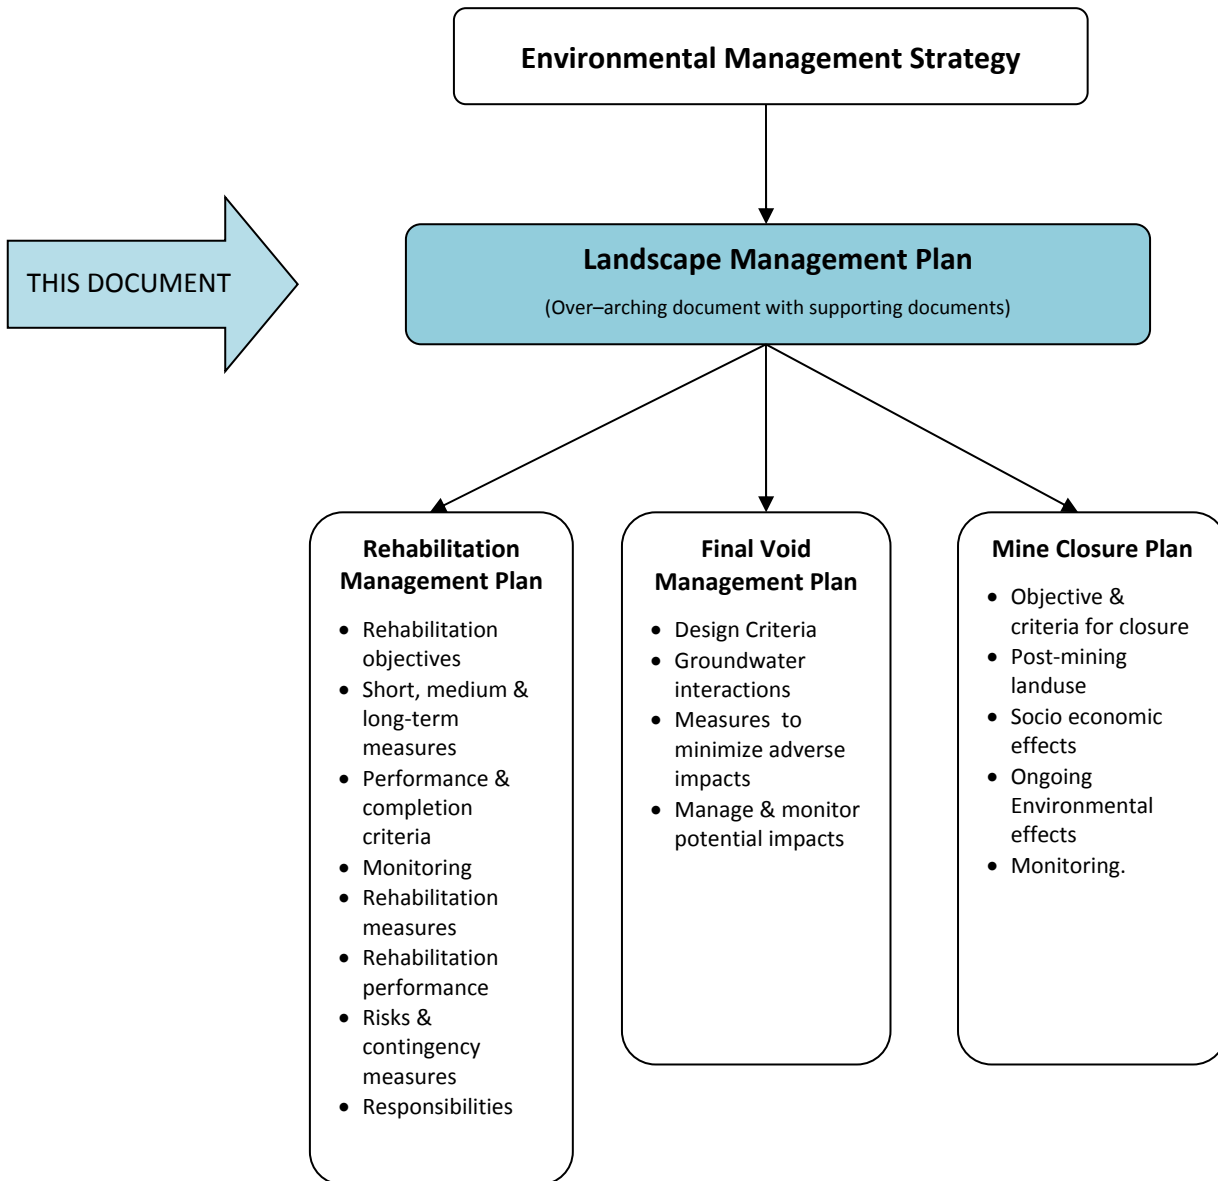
Environmental Management Strategy

THIS DOCUMENT

Landscape Management Plan

(Over–arching document with supporting documents)

Rehabilitation Management Plan

- Rehabilitation objectives
- Short, medium & long-term measures
- Performance & completion criteria
- Monitoring
- Rehabilitation measures
- Rehabilitation performance
- Risks & contingency measures
- Responsibilities

Final Void Management Plan

- Design Criteria
- Groundwater interactions
- Measures to minimize adverse impacts
- Manage & monitor potential impacts

Mine Closure Plan

- Objective & criteria for closure
- Post-mining landuse
- Socio economic effects
- Ongoing Environmental effects
- Monitoring.